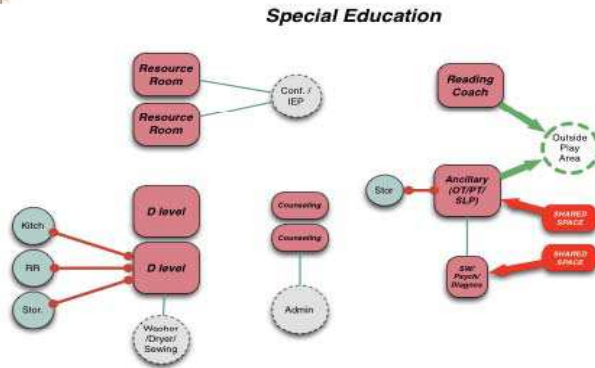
Special Education

Resource Room

Resource Room

Conf. / IEP

Reading Coach

Outside Play Area

Stor

Ancillary (OT/PT/SLP)

SHARED SPACE

D level

Counseling

Counseling

Kitch

RR

D level

Stor.

SW/Psych/Diagnos

SHARED SPACE

Admin

Washer /Dryer/ Sewing